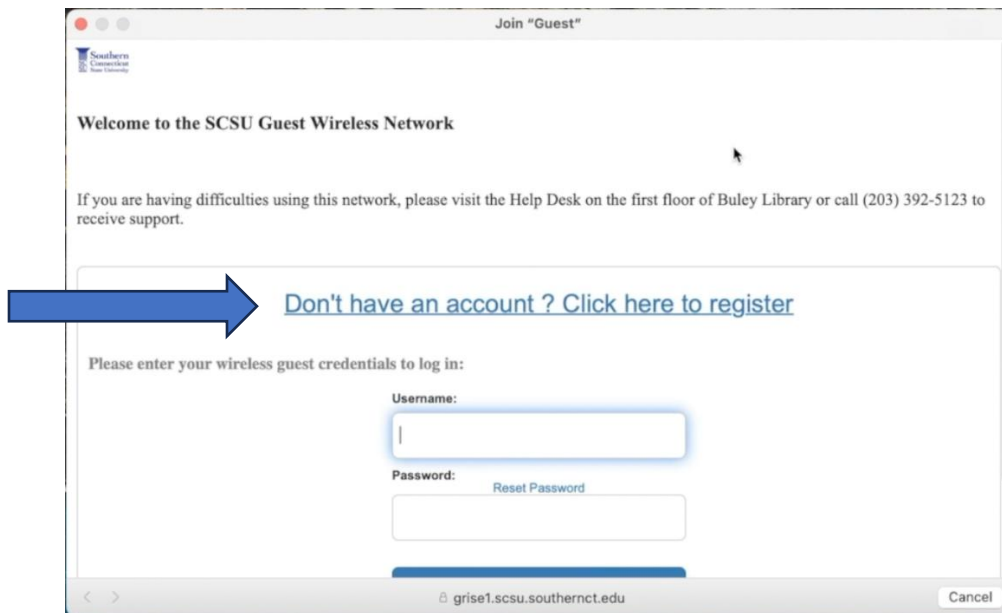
Join "Guest"

Southern Connecticut State University

Welcome to the SCSU Guest Wireless Network

If you are having difficulties using this network, please visit the Help Desk on the first floor of Buley Library or call (203) 392-5123 to receive support.

Don't have an account ? Click here to register

Please enter your wireless guest credentials to log in:

Username:

Password:

Reset Password

grise1.scsu.southernct.edu

Cancel